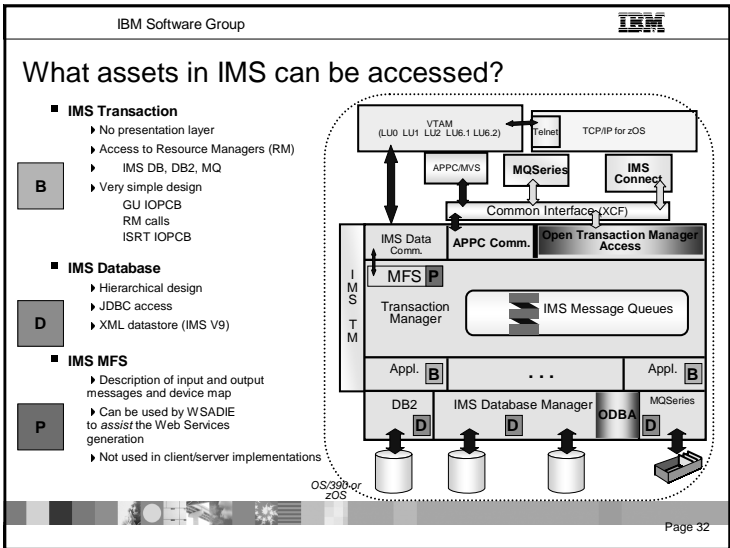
IBM Software Group

IBM

What assets in IMS can be accessed?

IMS Transaction

No presentation layer

Access to Resource Managers (RM)

IMS DB, DB2, MQ

Very simple design

GU IOPCB

RM calls

ISRT IOPCB

B

IMS Database

Hierarchical design

JDBC access

XML datastore (IMS V9)

D

IMS MFS

Description of input and output messages and device map

Can be used by WSADIE to *assist* the Web Services generation

Not used in client/server implementations

P

VTAM (LU0 LU1 LU2 LU6.1 LU6.2)

Telnet

TCP/IP for zOS

APPC/MVS

MQSeries

IMS Connect

Common Interface (XCF)

IMS Data Comm.

APPC Comm.

Open Transaction Manager Access

I M S T M

MFS P

Transaction Manager

IMS Message Queues

Appl. B

. . .

Appl. B

DB2 D

IMS Database Manager D

ODBA

MQSeries D

OS/390 or zOS

Page 32